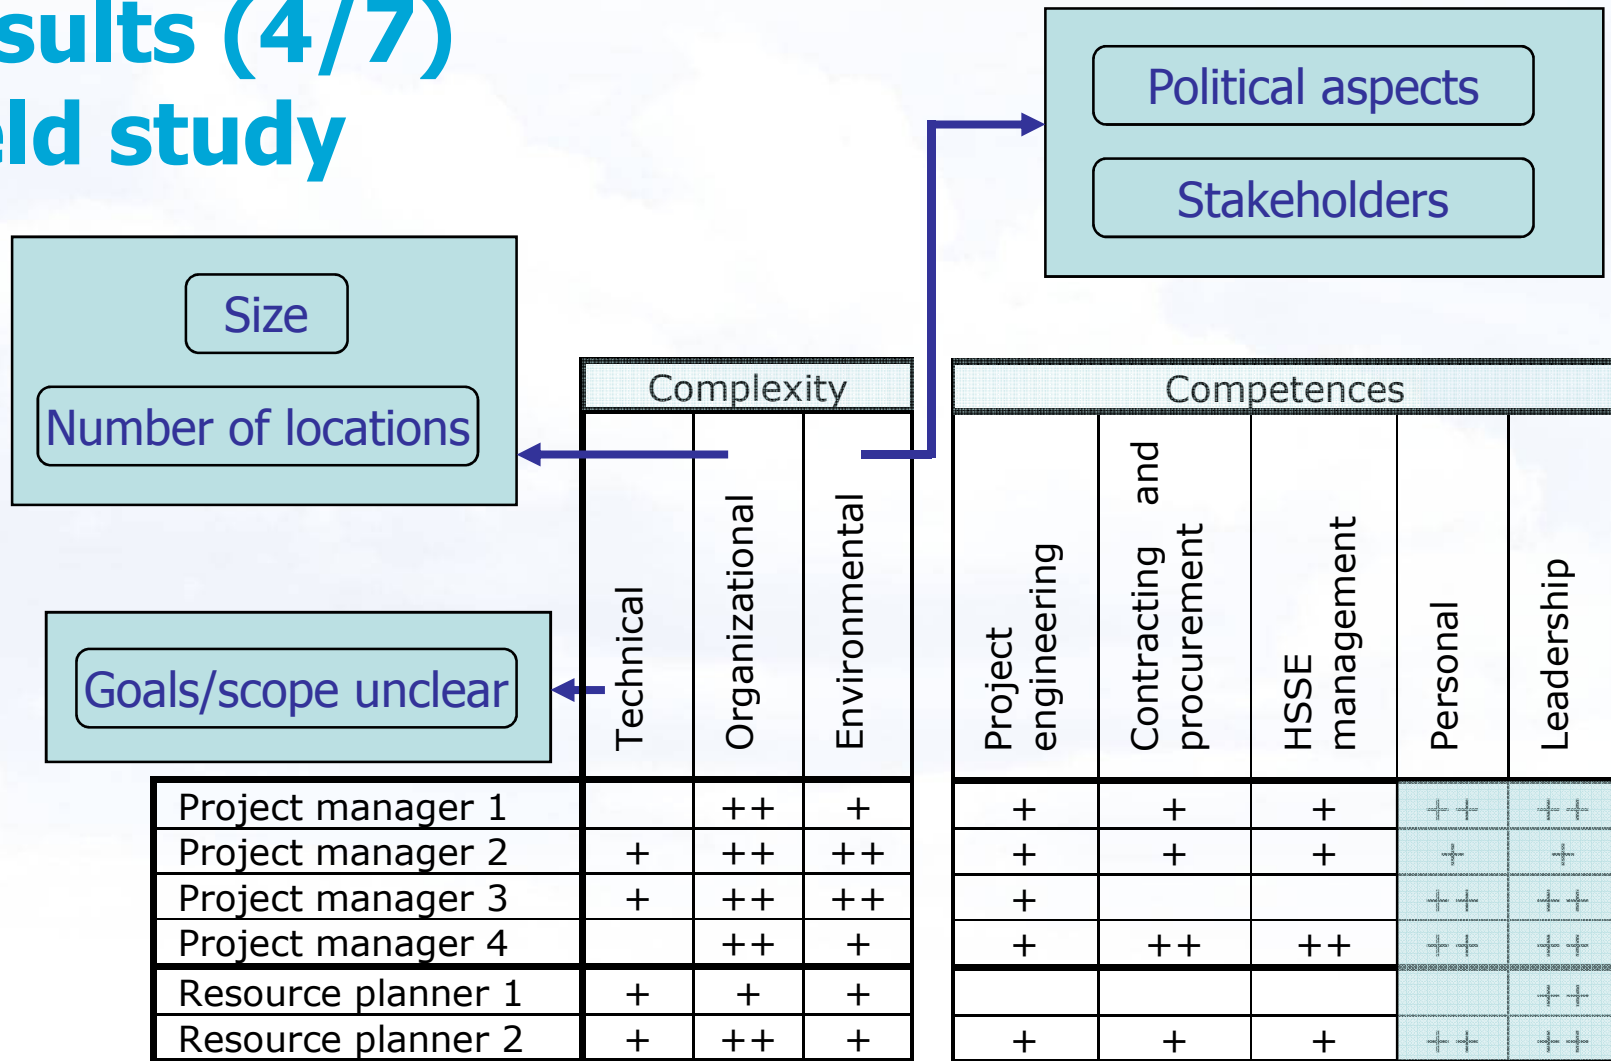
sults (4/7)
ld study

Political aspects

Stakeholders

Size

Number of locations

Goals/scope unclear

| | Complexity | | | Competences | | | | |
|---|---|---|---|---|---|---|---|---|
| | Technical | Organizational | Environmental | Project engineering | Contracting and procurement | HSSE management | Personal | Leadership |
| Project manager 1 | | ++ | + | + | + | + | ++ | ++ |
| Project manager 2 | + | ++ | ++ | + | + | + | + | + |
| Project manager 3 | + | ++ | ++ | + | | | ++ | ++ |
| Project manager 4 | | ++ | + | + | ++ | ++ | ++ | ++ |
| Resource planner 1 | + | + | + | | | | | ++ |
| Resource planner 2 | + | ++ | + | + | + | + | ++ | ++ |